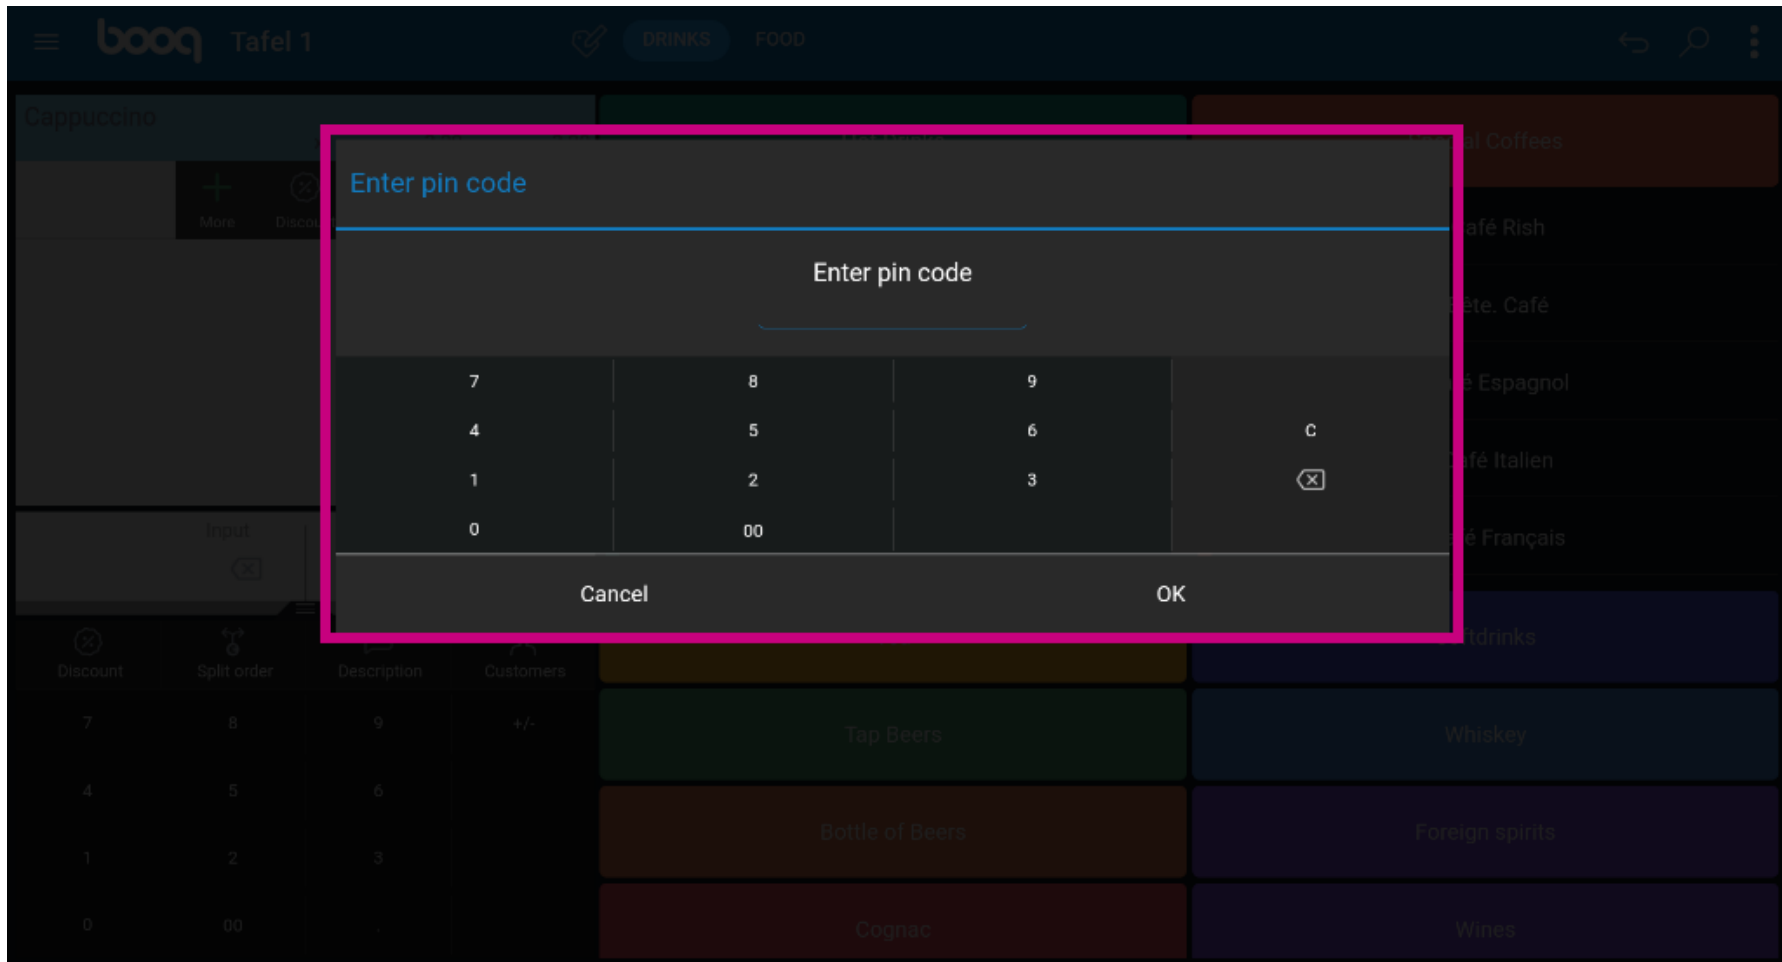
booq Tafel 1

DRINKS FOOD

Cappuccino

More Disco

Enter pin code

Enter pin code

| 7 | 8 | 9 | |
|---|---|---|---|
| 4 | 5 | 6 | C |
| 1 | 2 | 3 | ⌫ |
| 0 | 00 | | |

Cancel OK

al Coffees
afé Rish
ete. Café
é Espagnol
afé Italien
é Français
tdrinks

Input

Discount Split order Description Customers

7 8 9 +/-
4 5 6
1 2 3
0 00 .

Tap Beers
Whiskey
Bottle of Beers
Foreign spirits
Cognac
Wines